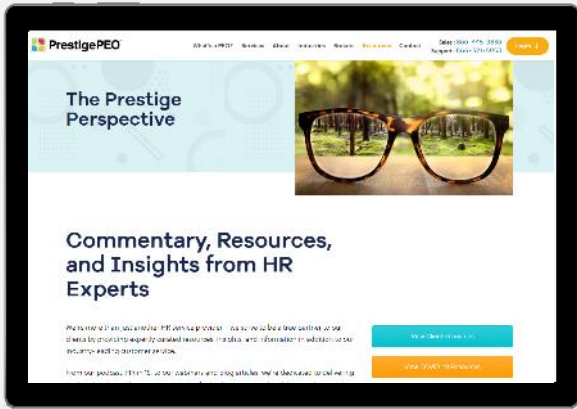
PrestigePEO

What's PEO? Services About Industries Reviews Resources Contact

Sales: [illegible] Support: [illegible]

Login

The Prestige Perspective

Commentary, Resources, and Insights from HR Experts

We're more than just another HR services provider — we strive to be a true partner to our clients by providing expertly curated resources, insights, and information in addition to our industry-leading customer service.

From our podcast, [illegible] to our webinars and blog articles, we're dedicated to delivering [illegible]

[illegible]

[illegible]